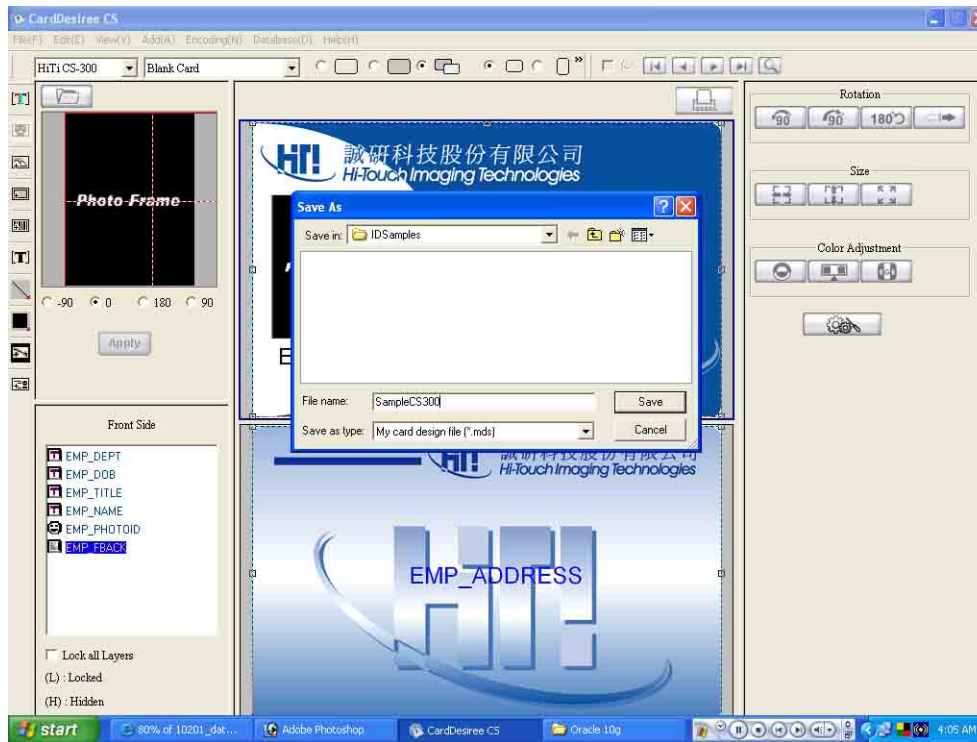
CardDesiree CS

File(F) Edit(E) View(V) Add(A) Encoding(N) Database(D) Help(H)

HiTi CS-300
Blank Card

Photo Frame

-90 0 180 90

Apply

Front Side

EMP_DEPT
EMP_DOB
EMP_TITLE
EMP_NAME
EMP_PHOTOID
EMP_FBACK

Lock all Layers
(L) : Locked
(H) : Hidden

誠研科技股份有限公司
Hi-Touch Imaging Technologies

Save As

Save in: IDSamples

File name: SampleCS300
Save

Save as type: My card design file (*.mds)
Cancel

誠研科技股份有限公司
Hi-Touch Imaging Technologies

EMP_ADDRESS

Rotation
90 90 180

Size

Color Adjustment

start
80% of 10201_dat...
Adobe Photoshop
CardDesiree CS
Oracle 10g
4:05 AM